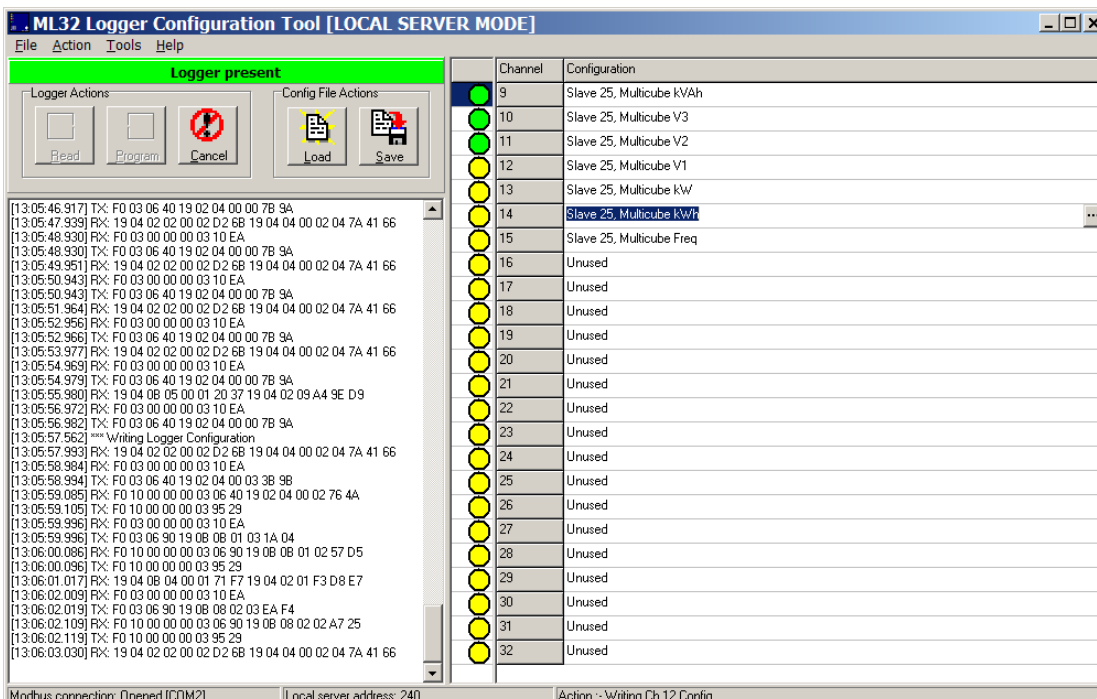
ML32 Logger Configuration Tool [LOCAL SERVER MODE]

File Action Tools Help

Logger present

Logger Actions

Read Program Cancel

Config File Actions

Load Save

[13:05:46.917] TX: F0 03 06 40 19 02 04 00 00 7B 9A
[13:05:47.939] RX: 19 04 02 02 00 02 D2 6B 19 04 04 00 02 04 7A 41 66
[13:05:48.930] RX: F0 03 00 00 00 03 10 EA
[13:05:48.930] TX: F0 03 06 40 19 02 04 00 00 7B 9A
[13:05:49.951] RX: 19 04 02 02 00 02 D2 6B 19 04 04 00 02 04 7A 41 66
[13:05:50.943] RX: F0 03 00 00 00 03 10 EA
[13:05:50.943] TX: F0 03 06 40 19 02 04 00 00 7B 9A
[13:05:51.964] RX: 19 04 02 02 00 02 D2 6B 19 04 04 00 02 04 7A 41 66
[13:05:52.956] RX: F0 03 00 00 00 03 10 EA
[13:05:52.966] TX: F0 03 06 40 19 02 04 00 00 7B 9A
[13:05:53.977] RX: 19 04 02 02 00 02 D2 6B 19 04 04 00 02 04 7A 41 66
[13:05:54.969] RX: F0 03 00 00 00 03 10 EA
[13:05:54.979] TX: F0 03 06 40 19 02 04 00 00 7B 9A
[13:05:55.980] RX: 19 04 0B 05 00 01 20 37 19 04 02 09 A4 9E D9
[13:05:56.972] RX: F0 03 00 00 00 03 10 EA
[13:05:56.982] TX: F0 03 06 40 19 02 04 00 00 7B 9A
[13:05:57.562] *** Writing Logger Configuration
[13:05:57.993] RX: 19 04 02 02 00 02 D2 6B 19 04 04 00 02 04 7A 41 66
[13:05:58.984] RX: F0 03 00 00 00 03 10 EA
[13:05:58.994] TX: F0 03 06 40 19 02 04 00 03 3B 9B
[13:05:59.085] RX: F0 10 00 00 00 03 06 40 19 02 04 00 02 76 4A
[13:05:59.105] TX: F0 10 00 00 00 03 95 29
[13:05:59.996] RX: F0 03 00 00 00 03 10 EA
[13:05:59.996] TX: F0 03 06 90 19 0B 0B 01 03 1A 04
[13:06:00.086] RX: F0 10 00 00 00 03 06 90 19 0B 0B 01 02 57 D5
[13:06:00.096] TX: F0 10 00 00 00 03 95 29
[13:06:01.017] RX: 19 04 0B 04 00 01 71 F7 19 04 02 01 F3 D8 E7
[13:06:02.009] RX: F0 03 00 00 00 03 10 EA
[13:06:02.019] TX: F0 03 06 90 19 0B 08 02 03 EA F4
[13:06:02.109] RX: F0 10 00 00 00 03 06 90 19 0B 08 02 02 A7 25
[13:06:02.119] TX: F0 10 00 00 00 03 95 29
[13:06:03.030] RX: 19 04 02 02 00 02 D2 6B 19 04 04 00 02 04 7A 41 66

| Channel | Configuration |
|---|---|
| 9 | Slave 25, Multicube kVAh |
| 10 | Slave 25, Multicube V3 |
| 11 | Slave 25, Multicube V2 |
| 12 | Slave 25, Multicube V1 |
| 13 | Slave 25, Multicube kW |
| 14 | Slave 25, Multicube kWh |
| 15 | Slave 25, Multicube Freq |
| 16 | Unused |
| 17 | Unused |
| 18 | Unused |
| 19 | Unused |
| 20 | Unused |
| 21 | Unused |
| 22 | Unused |
| 23 | Unused |
| 24 | Unused |
| 25 | Unused |
| 26 | Unused |
| 27 | Unused |
| 28 | Unused |
| 29 | Unused |
| 30 | Unused |
| 31 | Unused |
| 32 | Unused |

Modbus connection: Opened [COM2] Local server address: 240 Action :- Writing Ch 12 Config